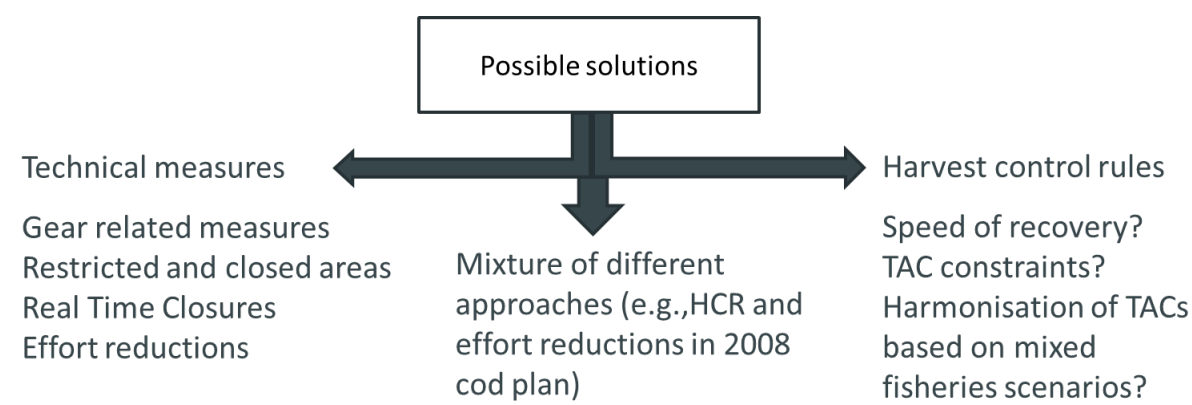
Possible solutions

Technical measures

Gear related measures
Restricted and closed areas
Real Time Closures
Effort reductions

Mixture of different approaches (e.g.,HCR and effort reductions in 2008 cod plan)

Harvest control rules

Speed of recovery?
TAC constraints?
Harmonisation of TACs based on mixed fisheries scenarios?